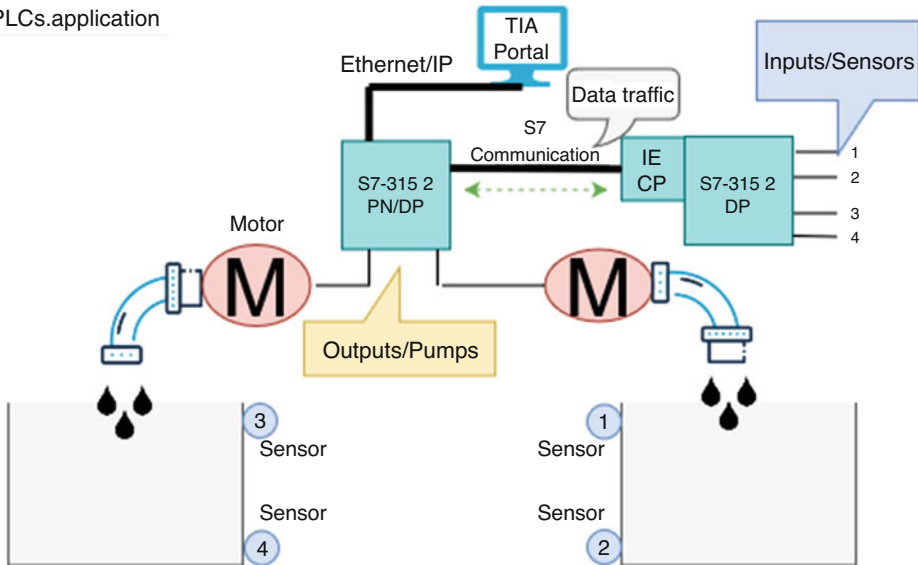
PLCs.application

TIA Portal

Ethernet/IP

Data traffic

Inputs/Sensors

S7 Communication

S7-315 2 PN/DP

IE CP

S7-315 2 DP

1
2
3
4

Motor

M

M

Outputs/Pumps

3
Sensor

Sensor
4

1
Sensor

Sensor
2